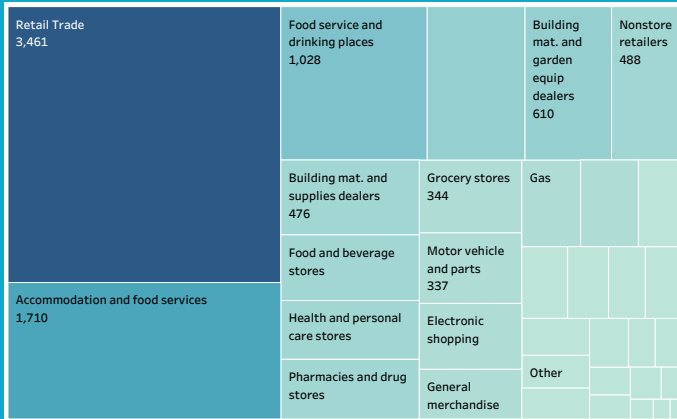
Retail Trade
3,461

Accommodation and food services
1,710

Food service and drinking places
1,028

Building mat. and garden equip dealers
610

Nonstore retailers
488

Building mat. and supplies dealers
476

Grocery stores
344

Gas

Food and beverage stores

Motor vehicle and parts
337

Health and personal care stores

Electronic shopping

Other

Pharmacies and drug stores

General merchandise